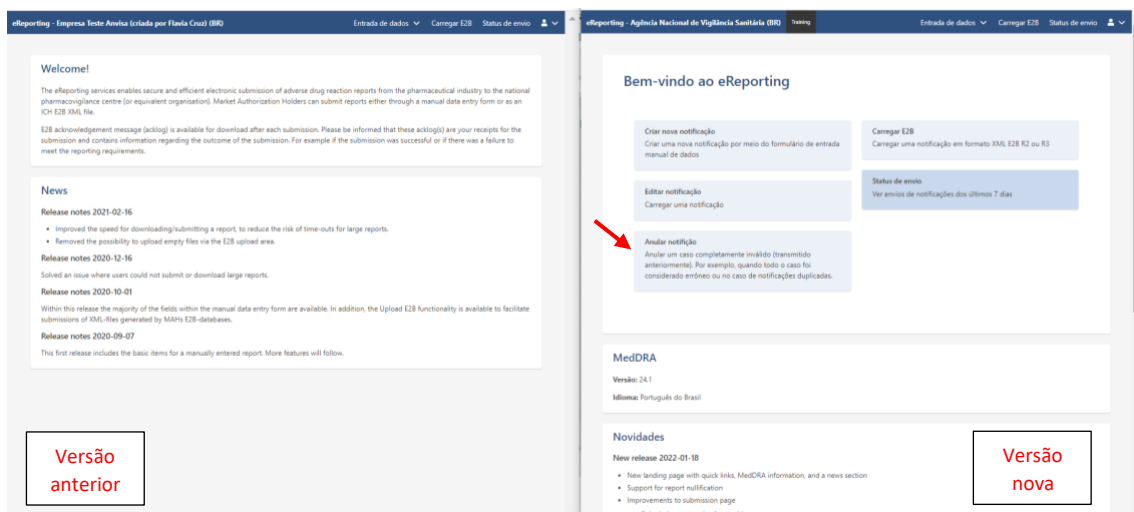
eReporting - Empresa Teste Anvisa (criada por Flavia Cruz) (BR)

Entrada de dados Carregar E2B Status de envio

Welcome!

The eReporting services enables secure and efficient electronic submission of adverse drug reaction reports from the pharmaceutical industry to the national pharmacovigilance centre (or equivalent organisation). Market Authorization Holders can submit reports either through a manual data entry form or as an ICH E2B XML file.

E2B acknowledgement message (acklog) is available for download after each submission. Please be informed that these acklog(s) are your receipts for the submission and contains information regarding the outcome of the submission. For example if the submission was successful or if there was a failure to meet the reporting requirements.

News

Release notes 2021-02-16

- Improved the speed for downloading/submitting a report, to reduce the risk of time-outs for large reports.
- Removed the possibility to upload empty files via the E2B upload area.

Release notes 2020-12-16

Solved an issue where users could not submit or download large reports.

Release notes 2020-10-01

Within this release the majority of the fields within the manual data entry form are available. In addition, the Upload E2B functionality is available to facilitate submissions of XML-files generated by MAHs E2B-databases.

Release notes 2020-09-07

This first release includes the basic items for a manually entered report. More features will follow.

Versão anterior

eReporting - Agência Nacional de Vigilância Sanitária (BR) Training

Entrada de dados Carregar E2B Status de envio

Bem-vindo ao eReporting

Criar nova notificação
Criar uma nova notificação por meio do formulário de entrada manual de dados

Carregar E2B
Carregar uma notificação em formato XML E2B R2 ou R3

Editar notificação
Carregar uma notificação

Status de envio
Ver envios de notificações dos últimos 7 dias

Anular notifição
Anular um caso completamente inválido (transmitido anteriormente). Por exemplo, quando todo o caso foi considerado errôneo ou no caso de notificações duplicadas.

MedDRA

Versão: 24.1

Idioma: Português do Brasil

Novidades

New release 2022-01-18

- New landing page with quick links, MedDRA information, and a news section
- Support for report nullification
- Improvements to submission page

Versão nova